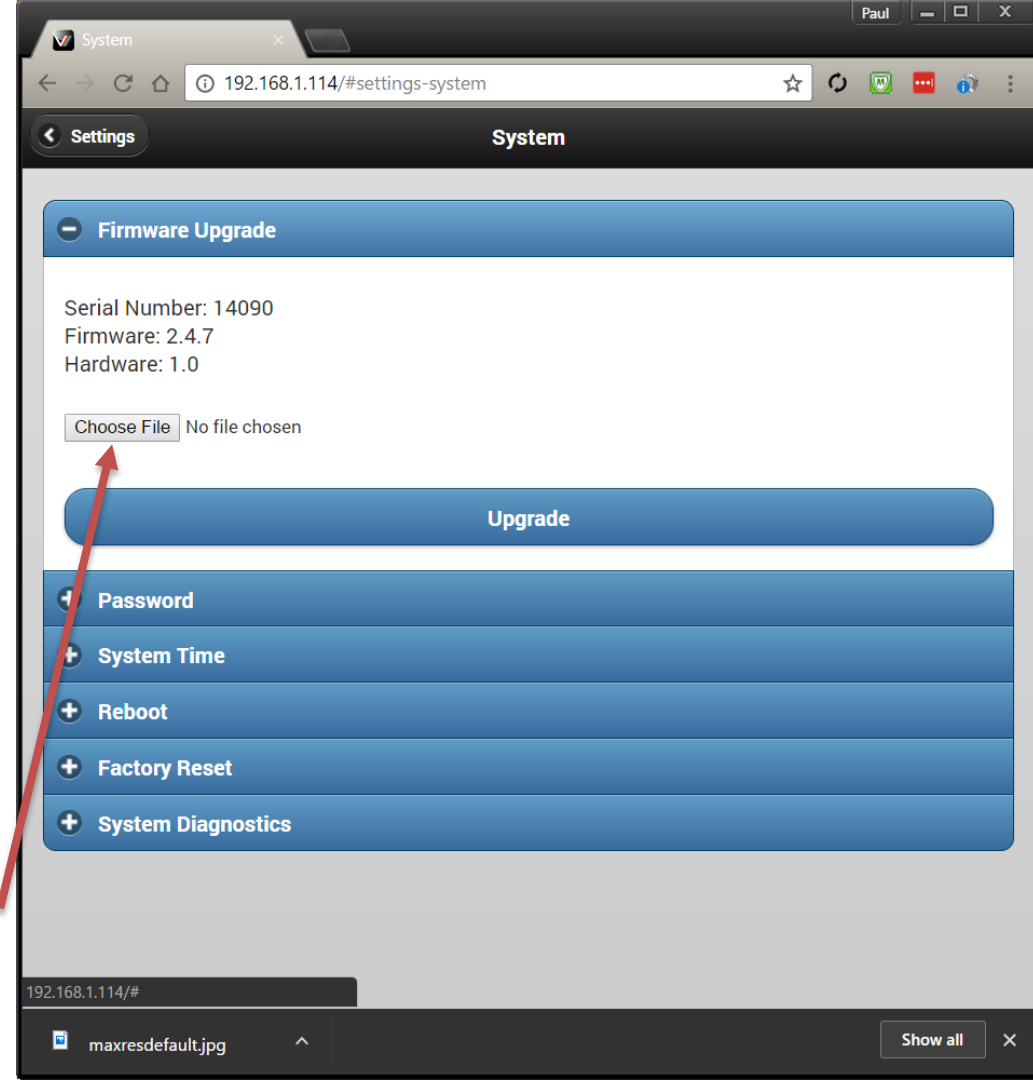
Paul

System

192.168.1.114/#settings-system

Settings

System

Firmware Upgrade

Serial Number: 14090
Firmware: 2.4.7
Hardware: 1.0

Choose File No file chosen

Upgrade

Password

System Time

Reboot

Factory Reset

System Diagnostics

192.168.1.114/#

maxresdefault.jpg

Show all